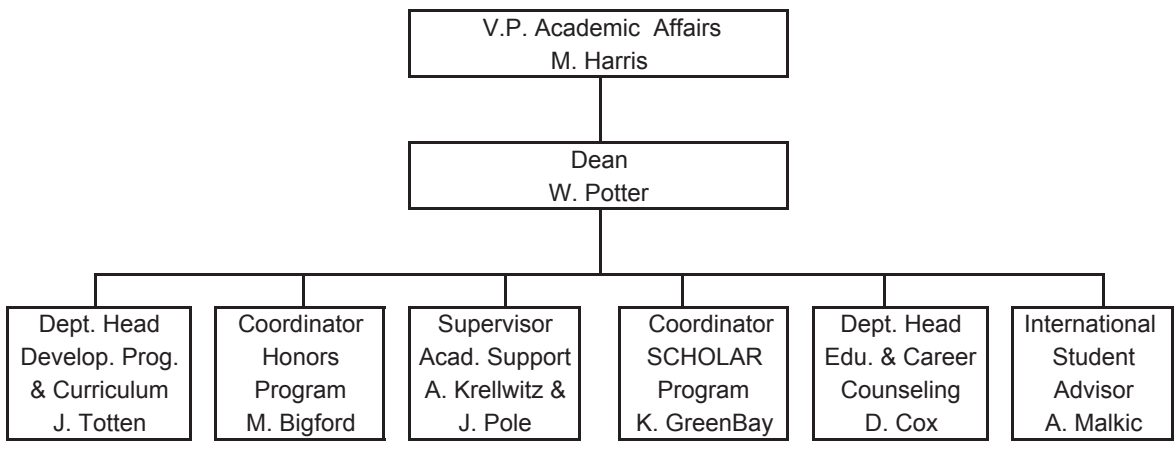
V.P. Academic Affairs
M. Harris

Dean
W. Potter

Dept. Head
Develop. Prog.
& Curriculum
J. Totten

Coordinator
Honors
Program
M. Bigford

Supervisor
Acad. Support
A. Krellwitz &
J. Pole

Coordinator
SCHOLAR
Program
K. GreenBay

Dept. Head
Edu. & Career
Counseling
D. Cox

International
Student
Advisor
A. Malkic